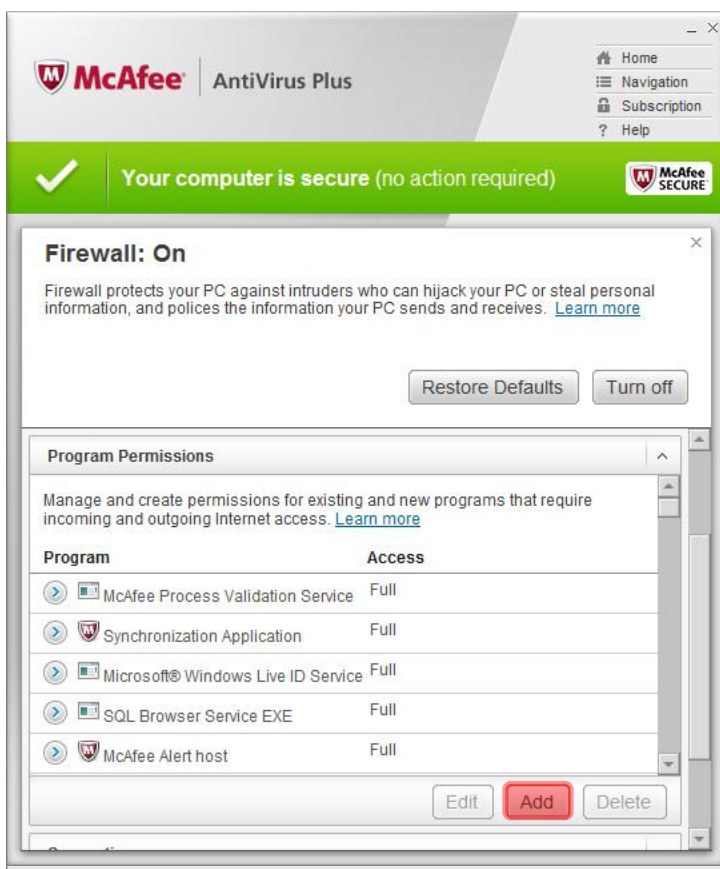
McAfee | AntiVirus Plus

Home
Navigation
Subscription
? Help

Your computer is secure (no action required)

McAfee SECURE

Firewall: On

Firewall protects your PC against intruders who can hijack your PC or steal personal information, and polices the information your PC sends and receives. Learn more

Restore Defaults | Turn off

Program Permissions

Manage and create permissions for existing and new programs that require incoming and outgoing Internet access. Learn more

| Program | Access |
|---|---|
| McAfee Process Validation Service | Full |
| Synchronization Application | Full |
| Microsoft® Windows Live ID Service | Full |
| SQL Browser Service EXE | Full |
| McAfee Alert host | Full |

Edit | Add | Delete

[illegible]